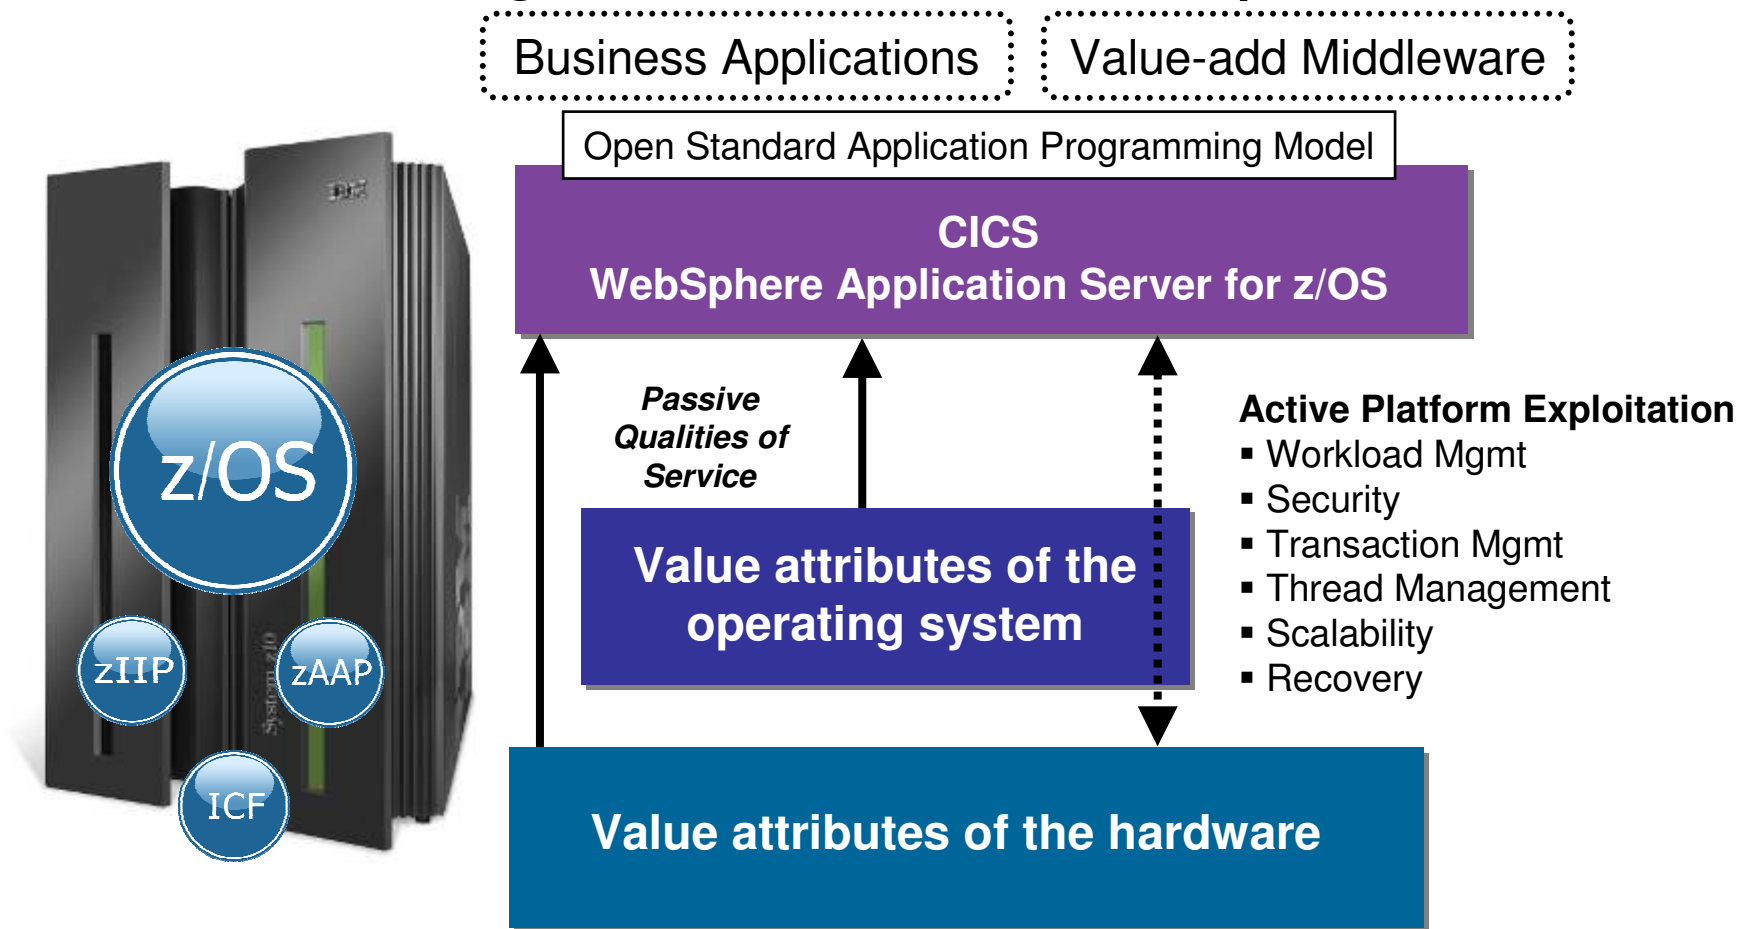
Business Applications

Value-add Middleware

Open Standard Application Programming Model

CICS
WebSphere Application Server for z/OS

Passive Qualities of Service

Value attributes of the operating system

Active Platform Exploitation
▪ Workload Mgmt
▪ Security
▪ Transaction Mgmt
▪ Thread Management
▪ Scalability
▪ Recovery

Value attributes of the hardware

z/OS

zIIP

zAAP

ICF